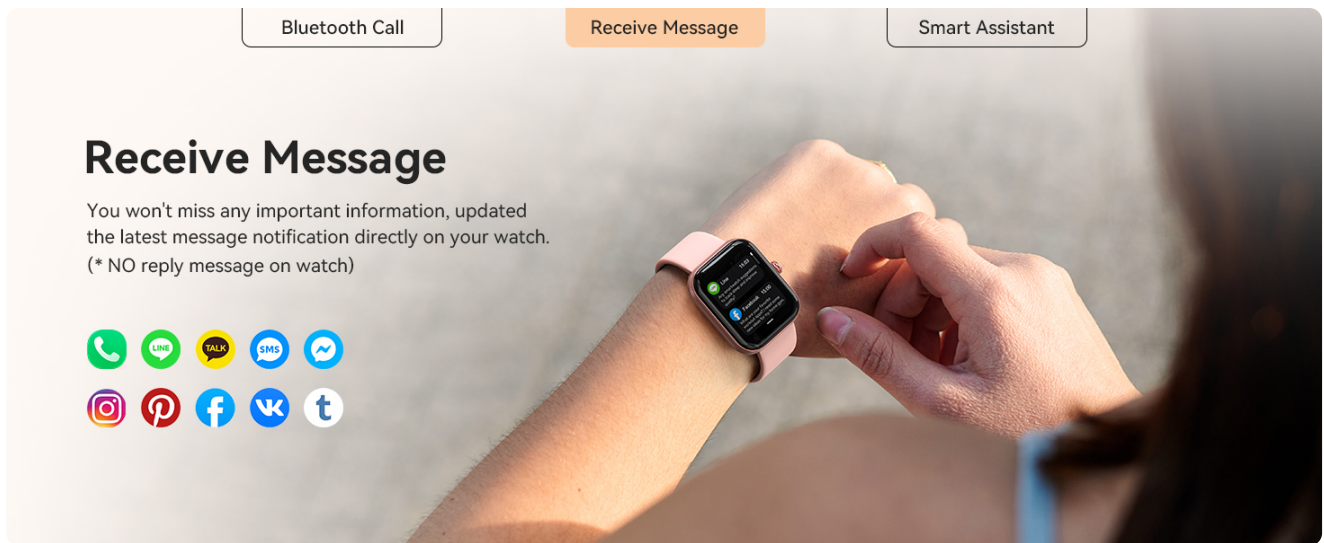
Bluetooth Call

Receive Message

Smart Assistant

Receive Message

You won't miss any important information, updated the latest message notification directly on your watch.
(* NO reply message on watch)

LINE
TALK
SMS